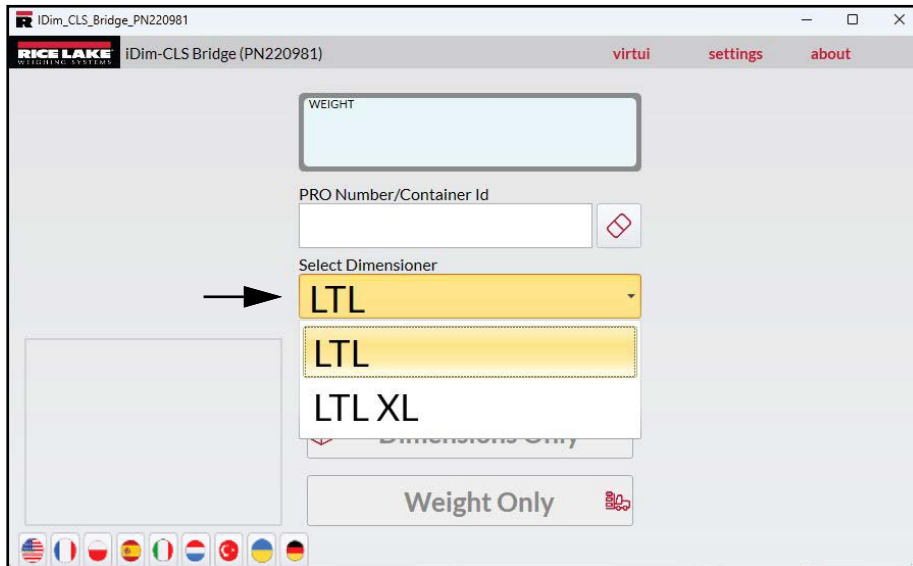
IDim_CLS_Bridge_PN220981

RICE LAKE WEIGHING SYSTEMS iDim-CLS Bridge (PN220981)

virtui settings about

WEIGHT

PRO Number/Container Id

Select Dimensioner

LTL

LTL

LTL XL

Dimensions Only

Weight Only